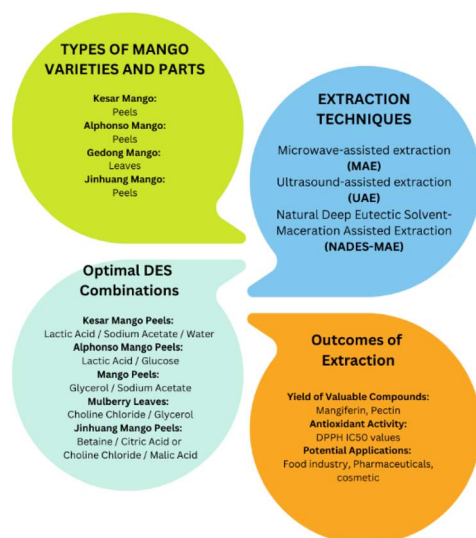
TYPES OF MANGO VARIETIES AND PARTS

Kesar Mango:
Peels
Alphonso Mango:
Peels
Gedong Mango:
Leaves
Jinhuang Mango:
Peels

EXTRACTION TECHNIQUES

Microwave-assisted extraction
(MAE)
Ultrasound-assisted extraction
(UAE)
Natural Deep Eutectic Solvent-Maceration Assisted Extraction
(NADES-MAE)

Optimal DES Combinations

Kesar Mango Peels:
Lactic Acid / Sodium Acetate / Water
Alphonso Mango Peels:
Lactic Acid / Glucose
Mango Peels:
Glycerol / Sodium Acetate
Mulberry Leaves:
Choline Chloride / Glycerol
Jinhuang Mango Peels:
Betaine / Citric Acid or
Choline Chloride / Malic Acid

Outcomes of Extraction

Yield of Valuable Compounds:
Mangiferin, Pectin
Antioxidant Activity:
DPPH IC50 values
Potential Applications:
Food industry, Pharmaceuticals, cosmetic